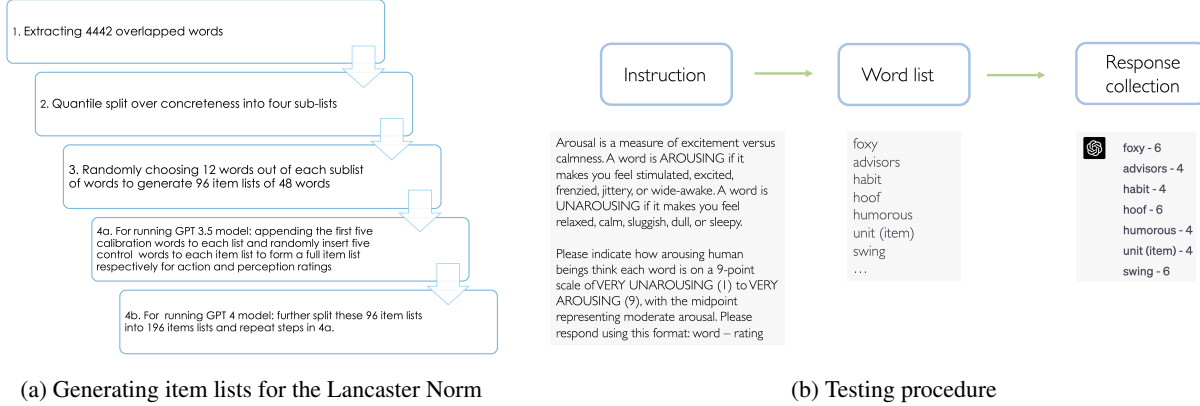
1. Extracting 4442 overlapped words

2. Quantile split over concreteness into four sub-lists

3. Randomly choosing 12 words out of each sublist of words to generate 96 item lists of 48 words

4a. For running GPT 3.5 model: appending the first five calibration words to each list and randomly insert five control words to each item list to form a full item list respectively for action and perception ratings

4b. For running GPT 4 model: further split these 96 item lists into 196 items lists and repeat steps in 4a.

(a) Generating item lists for the Lancaster Norm

Instruction

Word list

Response collection

Arousal is a measure of excitement versus calmness. A word is AROUSING if it makes you feel stimulated, excited, frenzied, jittery, or wide-awake. A word is UNAROUSING if it makes you feel relaxed, calm, sluggish, dull, or sleepy.

Please indicate how arousing human beings think each word is on a 9-point scale of VERY UNAROUSING (1) to VERY AROUSING (9), with the midpoint representing moderate arousal. Please respond using this format: word – rating

foxy
advisors
habit
hoof
humorous
unit (item)
swing
...

foxy - 6
advisors - 4
habit - 4
hoof - 6
humorous - 4
unit (item) - 4
swing - 6

(b) Testing procedure